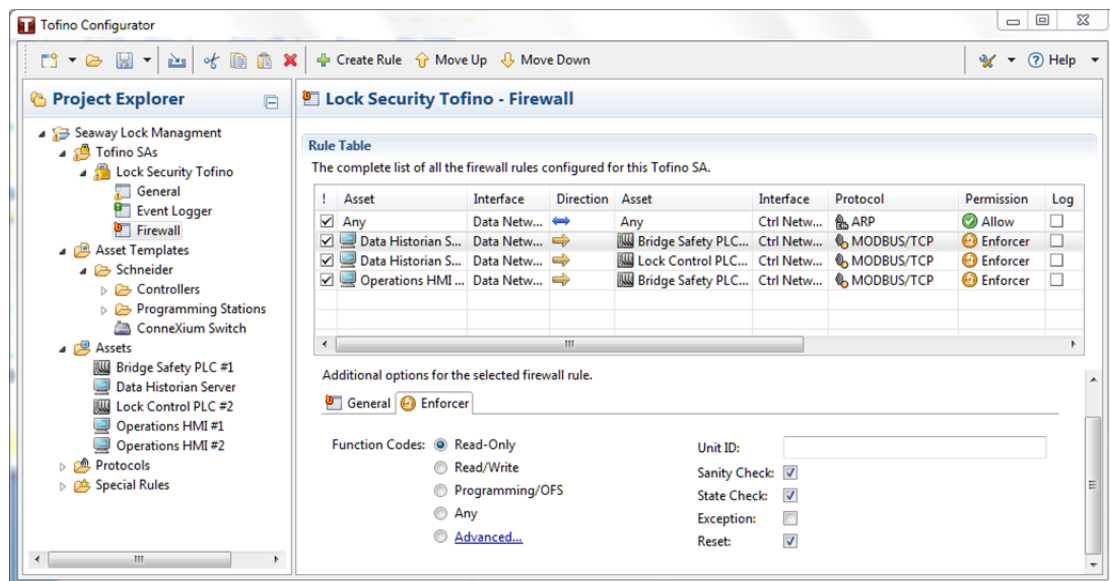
Tofino Configurator

Create Rule Move Up Move Down Help

Project Explorer

Seaway Lock Managment
Tofino SAs
Lock Security Tofino
General
Event Logger
Firewall
Asset Templates
Schneider
Controllers
Programming Stations
ConneXium Switch
Assets
Bridge Safety PLC #1
Data Historian Server
Lock Control PLC #2
Operations HMI #1
Operations HMI #2
Protocols
Special Rules

Lock Security Tofino - Firewall

Rule Table

The complete list of all the firewall rules configured for this Tofino SA.

| ! | Asset | Interface | Direction | Asset | Interface | Protocol | Permission | Log |
|---|---|---|---|---|---|---|---|---|
| ☑ | Any | Data Netw... | | Any | Ctrl Netw... | ARP | Allow | ☐ |
| ☑ | Data Historian S... | Data Netw... | | Bridge Safety PLC... | Ctrl Netw... | MODBUS/TCP | Enforcer | ☐ |
| ☑ | Data Historian S... | Data Netw... | | Lock Control PLC... | Ctrl Netw... | MODBUS/TCP | Enforcer | ☐ |
| ☑ | Operations HMI ... | Data Netw... | | Bridge Safety PLC... | Ctrl Netw... | MODBUS/TCP | Enforcer | ☐ |

Additional options for the selected firewall rule.

General Enforcer

Function Codes: Read-Only
Read/Write
Programming/OFS
Any
Advanced...

Unit ID:
Sanity Check: ☑
State Check: ☑
Exception: ☐
Reset: ☑